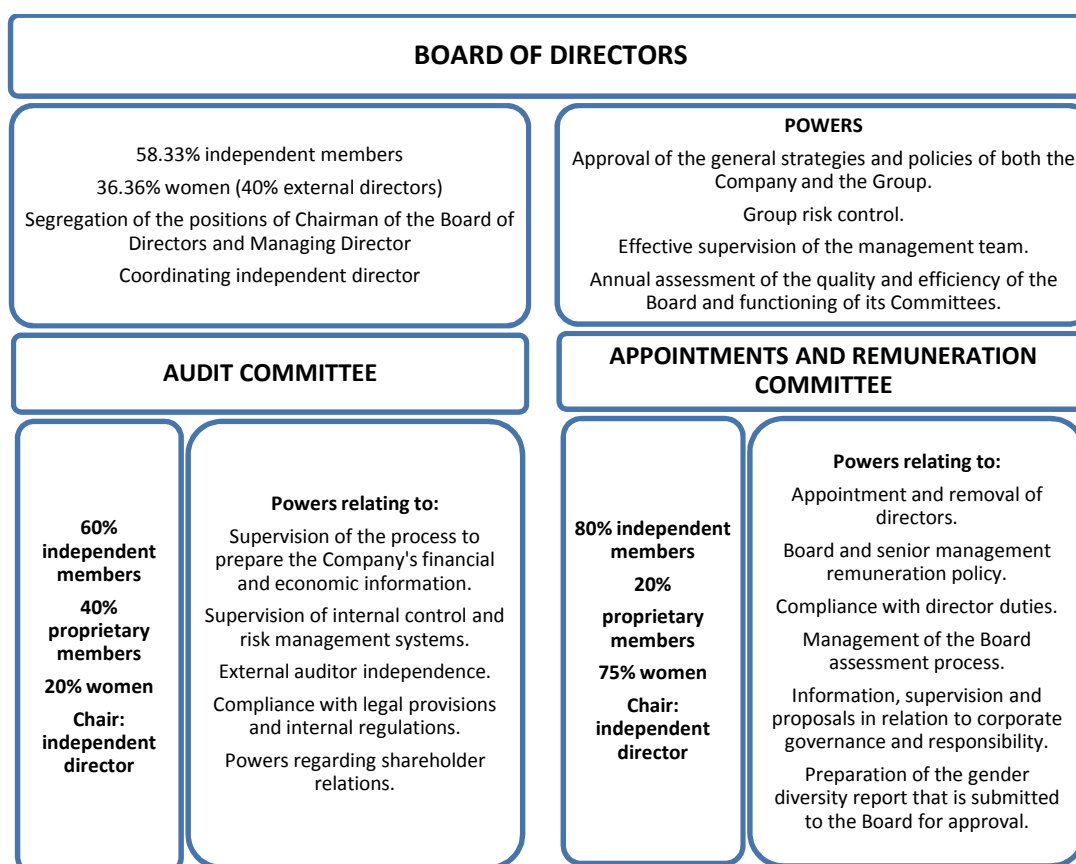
BOARD OF DIRECTORS

58.33% independent members

36.36% women (40% external directors)

Segregation of the positions of Chairman of the Board of Directors and Managing Director

Coordinating independent director

POWERS

Approval of the general strategies and policies of both the Company and the Group.

Group risk control.

Effective supervision of the management team.

Annual assessment of the quality and efficiency of the Board and functioning of its Committees.

AUDIT COMMITTEE

60% independent members

40% proprietary members

20% women

Chair: independent director

Powers relating to:

Supervision of the process to prepare the Company's financial and economic information.

Supervision of internal control and risk management systems.

External auditor independence.

Compliance with legal provisions and internal regulations.

Powers regarding shareholder relations.

APPOINTMENTS AND REMUNERATION COMMITTEE

80% independent members

20%

proprietary members

75% women

Chair: independent director

Powers relating to:

Appointment and removal of directors.

Board and senior management remuneration policy.

Compliance with director duties.

Management of the Board assessment process.

Information, supervision and proposals in relation to corporate governance and responsibility.

Preparation of the gender diversity report that is submitted to the Board for approval.